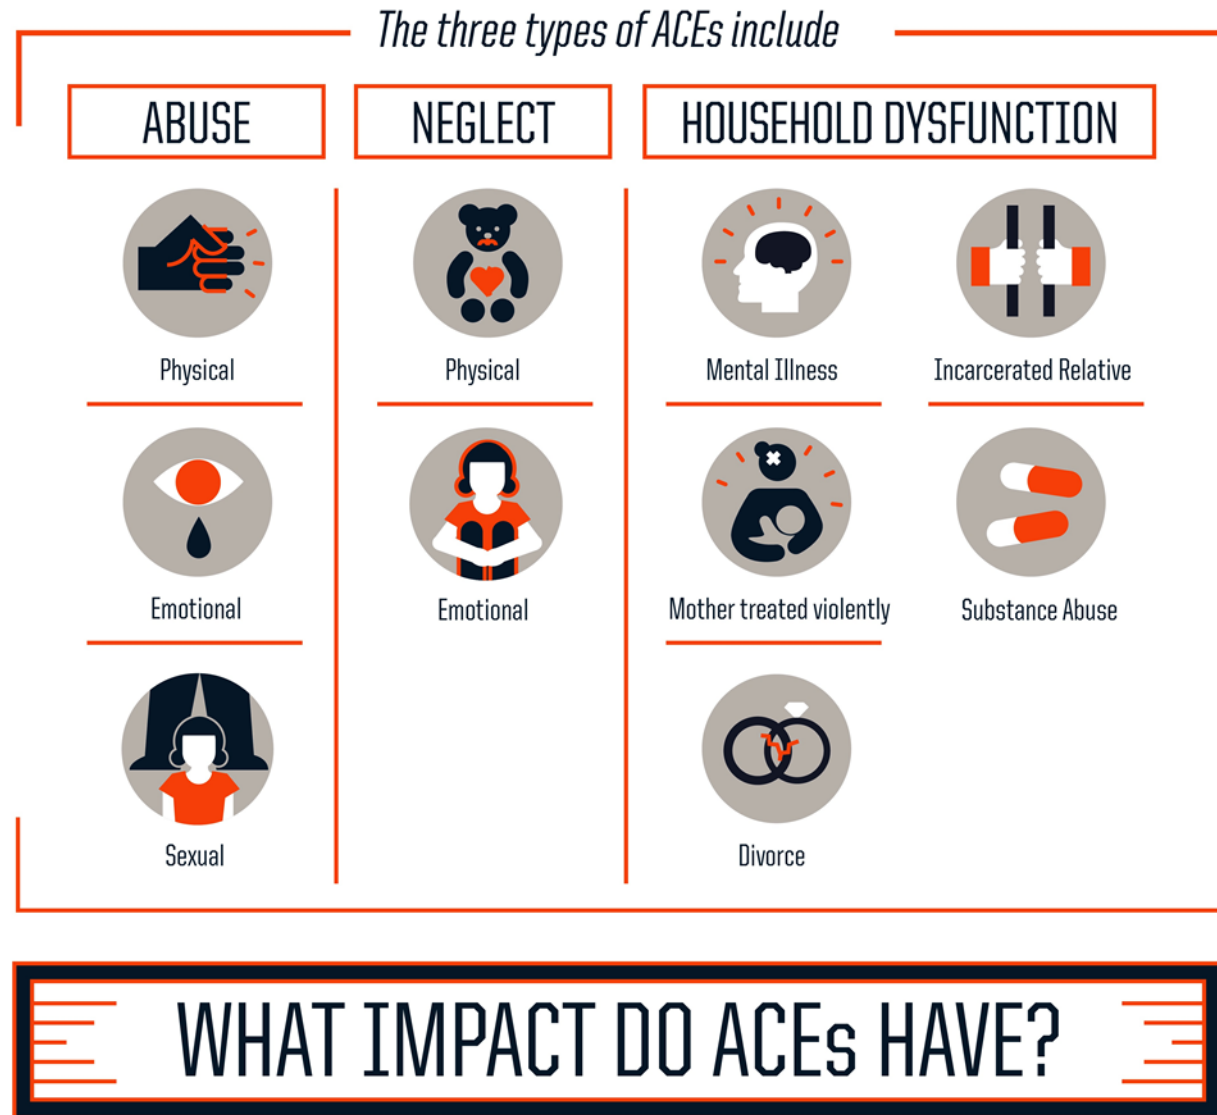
The three types of ACEs include

ABUSE

Physical

Emotional

Sexual

NEGLECT

Physical

Emotional

HOUSEHOLD DYSFUNCTION

Mental Illness

Incarcerated Relative

Mother treated violently

Substance Abuse

Divorce

WHAT IMPACT DO ACEs HAVE?